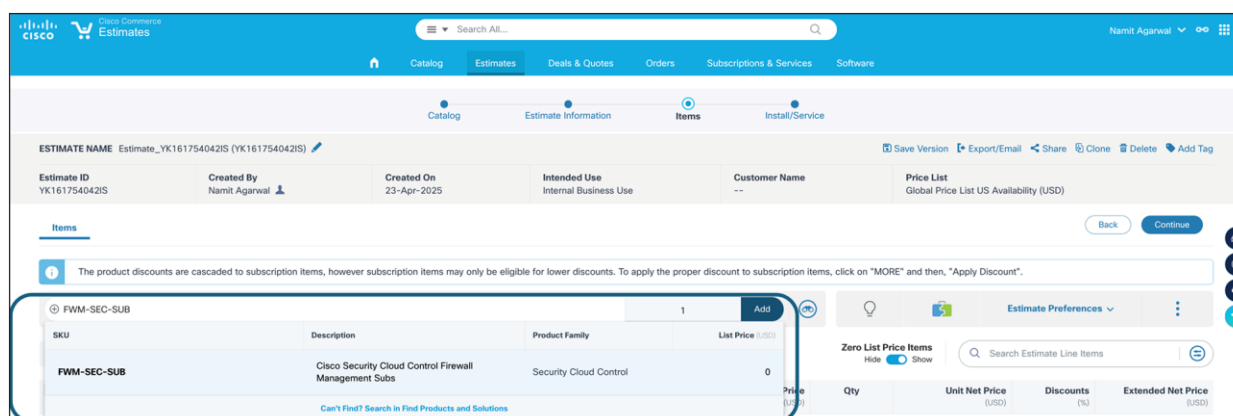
cisco Cisco Commerce Estimates

Search All...

Namit Agarwal

Catalog Estimates Deals & Quotes Orders Subscriptions & Services Software

Catalog Estimate Information Items Install/Service

ESTIMATE NAME Estimate_YK161754042IS (YK161754042IS)

Save Version Export/Email Share Clone Delete Add Tag

Estimate ID
YK161754042IS

Created By
Namit Agarwal

Created On
23-Apr-2025

Intended Use
Internal Business Use

Customer Name
--

Price List
Global Price List US Availability (USD)

Items

Back Continue

The product discounts are cascaded to subscription items, however subscription items may only be eligible for lower discounts. To apply the proper discount to subscription items, click on "MORE" and then, "Apply Discount".

FWM-SEC-SUB 1 Add

| SKU | Description | Product Family | List Price (USD) |
|---|---|---|---|
| FWM-SEC-SUB | Cisco Security Cloud Control Firewall Management Subs | Security Cloud Control | 0 |

Can't Find? Search in Find Products and Solutions

Estimate Preferences

Zero List Price Items
Hide Show

Search Estimate Line Items

Price (USD) | Qty | Unit Net Price (USD) | Discounts (%) | Extended Net Price (USD)